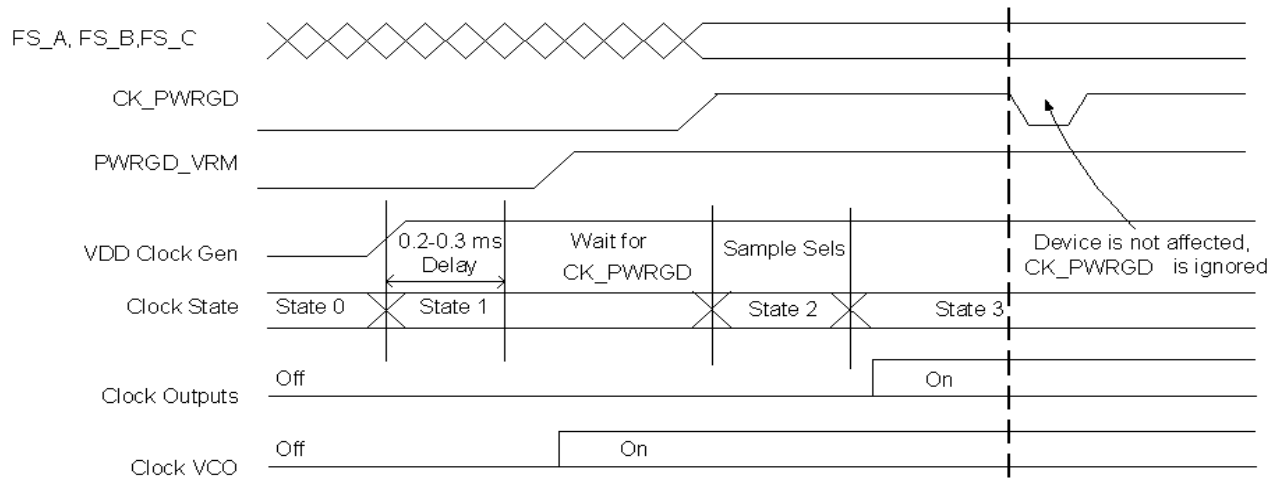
FS_A, FS_B,FS_C

CK_PWRGD

PWRGD_VRM

VDD Clock Gen

0.2-0.3 ms Delay

Wait for CK_PWRGD

Sample Sels

Device is not affected, CK_PWRGD is ignored

Clock State

State 0

State 1

State 2

State 3

Clock Outputs

Off

On

Clock VCO

Off

On